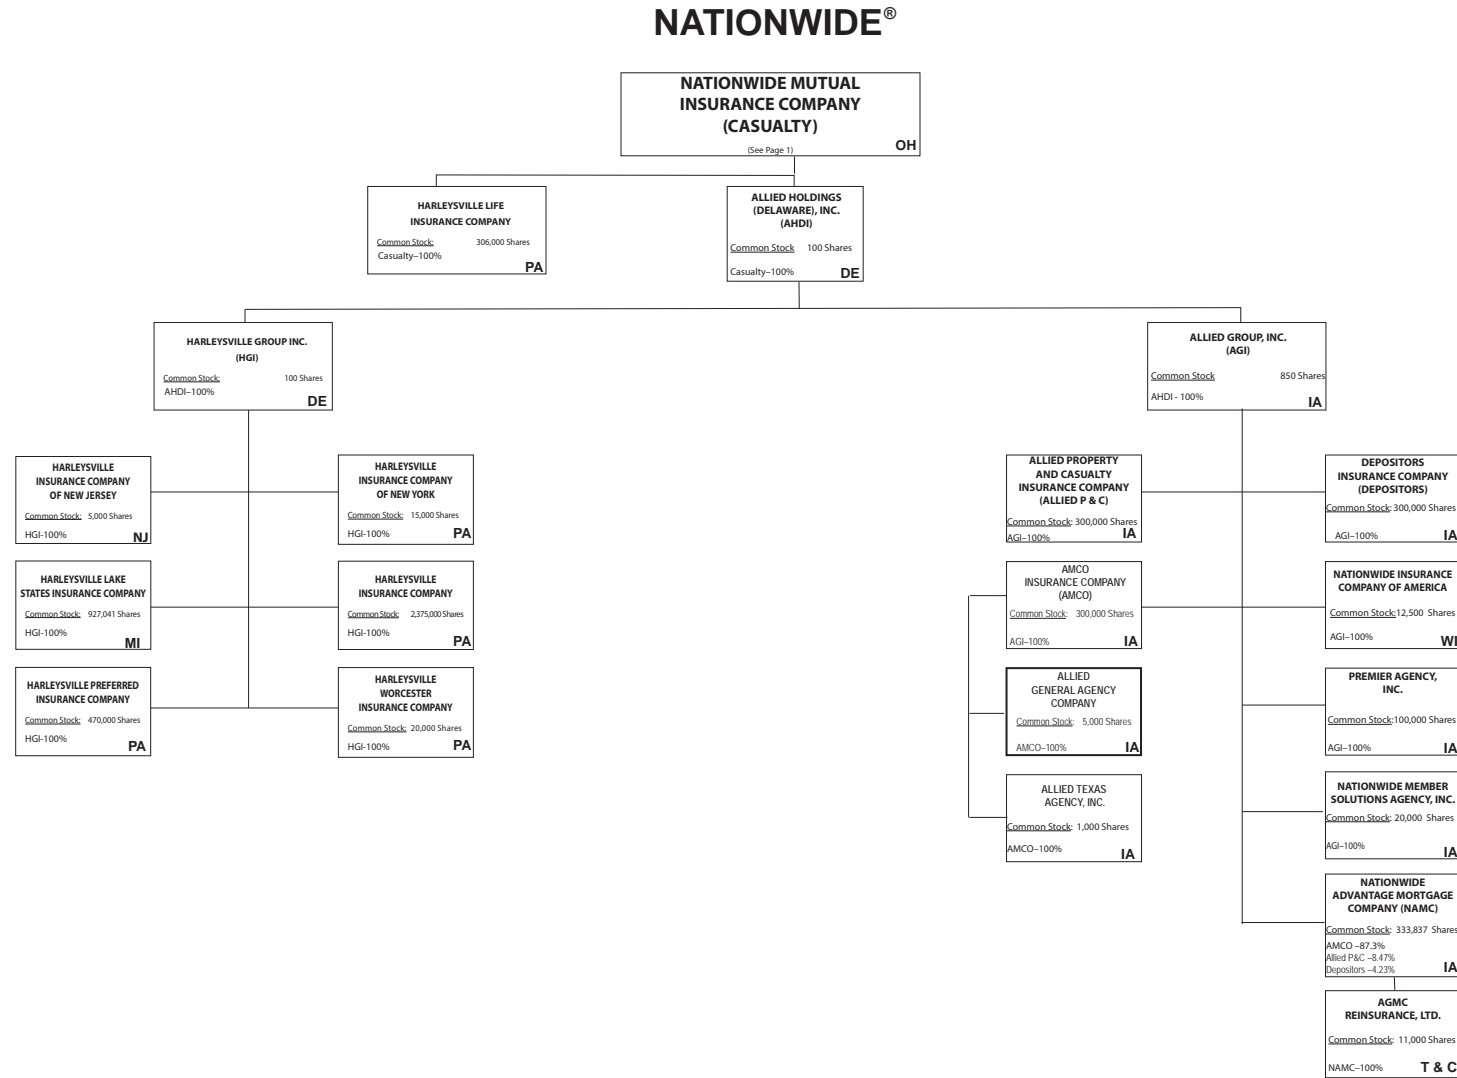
NATIONWIDE®

NATIONWIDE MUTUAL INSURANCE COMPANY (CASUALTY)
(See Page 1)
OH

HARLEYSVILLE LIFE INSURANCE COMPANY
Common Stock: 306,000 Shares
Casualty–100%
PA

ALLIED HOLDINGS (DELAWARE), INC. (AHDI)
Common Stock 100 Shares
Casualty–100%
DE

HARLEYSVILLE GROUP INC. (HGI)
Common Stock: 100 Shares
AHDI–100%
DE

ALLIED GROUP, INC. (AGI)
Common Stock 850 Shares
AHDI - 100%
IA

HARLEYSVILLE INSURANCE COMPANY OF NEW JERSEY
Common Stock: 5,000 Shares
HGI-100%
NJ

HARLEYSVILLE INSURANCE COMPANY OF NEW YORK
Common Stock: 15,000 Shares
HGI-100%
PA

HARLEYSVILLE LAKE STATES INSURANCE COMPANY
Common Stock: 927,041 Shares
HGI-100%
MI

HARLEYSVILLE INSURANCE COMPANY
Common Stock: 2,375,000 Shares
HGI-100%
PA

HARLEYSVILLE PREFERRED INSURANCE COMPANY
Common Stock: 470,000 Shares
HGI-100%
PA

HARLEYSVILLE WORCESTER INSURANCE COMPANY
Common Stock: 20,000 Shares
HGI-100%
PA

ALLIED PROPERTY AND CASUALTY INSURANCE COMPANY (ALLIED P & C)
Common Stock: 300,000 Shares
AGI–100%
IA

DEPOSITORS INSURANCE COMPANY (DEPOSITORS)
Common Stock: 300,000 Shares
AGI–100%
IA

AMCO INSURANCE COMPANY (AMCO)
Common Stock: 300,000 Shares
AGI–100%
IA

NATIONWIDE INSURANCE COMPANY OF AMERICA
Common Stock: 12,500 Shares
AGI–100%
WI

ALLIED GENERAL AGENCY COMPANY
Common Stock: 5,000 Shares
AMCO–100%
IA

PREMIER AGENCY, INC.
Common Stock: 100,000 Shares
AGI–100%
IA

ALLIED TEXAS AGENCY, INC.
Common Stock: 1,000 Shares
AMCO–100%
IA

NATIONWIDE MEMBER SOLUTIONS AGENCY, INC.
Common Stock: 20,000 Shares
AGI–100%
IA

NATIONWIDE ADVANTAGE MORTGAGE COMPANY (NAMC)
Common Stock: 333,837 Shares
AMCO –87.3%
Allied P&C –8.47%
Depositors –4.23%
IA

AGMC REINSURANCE, LTD.
Common Stock: 11,000 Shares
NAMC–100%
T & C